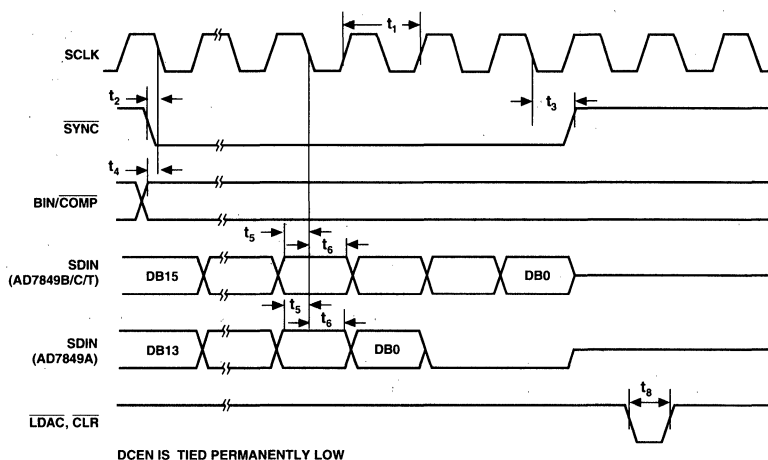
$t_1$

SCLK

$t_2$

$\overline{SYNC}$

$t_3$

$t_4$

BIN/$\overline{COMP}$

$t_5$

$t_6$

SDIN (AD7849B/C/T)

DB15

DB0

$t_5$

$t_6$

SDIN (AD7849A)

DB13

DB0

$t_8$

$\overline{LDAC}$, $\overline{CLR}$

DCEN IS TIED PERMANENTLY LOW